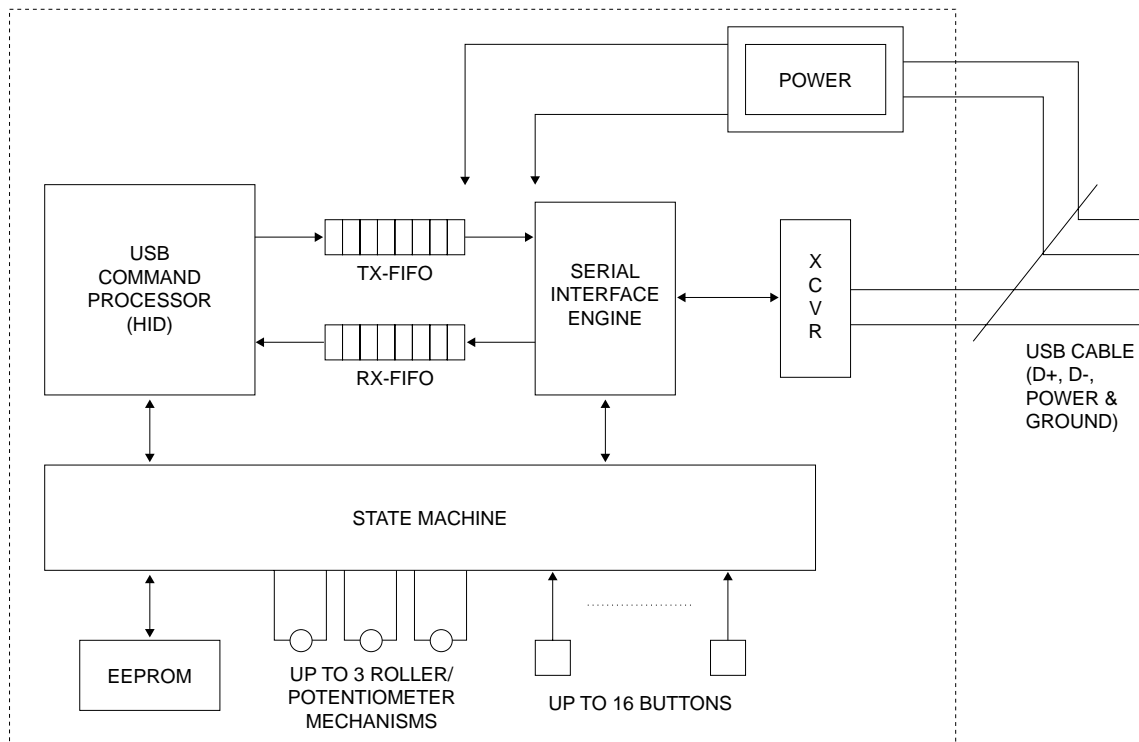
POWER

USB COMMAND PROCESSOR (HID)

TX-FIFO

RX-FIFO

SERIAL INTERFACE ENGINE

X C V R

USB CABLE (D+, D-, POWER & GROUND)

STATE MACHINE

EEPROM

UP TO 3 ROLLER/ POTENTIOMETER MECHANISMS

UP TO 16 BUTTONS